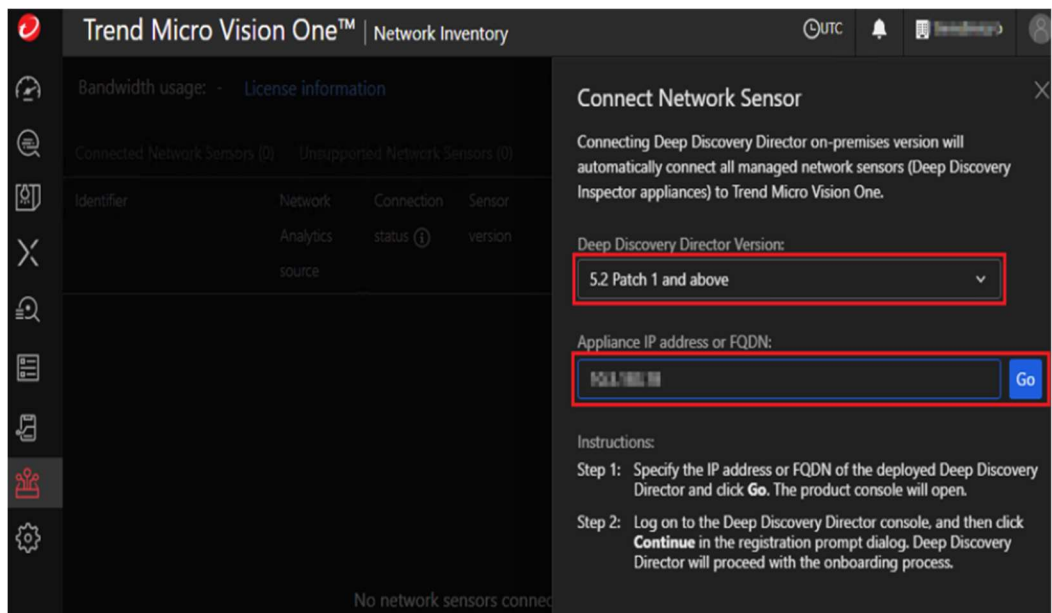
Trend Micro Vision One™ | Network Inventory

UTC

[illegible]

Bandwidth usage: - License information

Connected Network Sensors (0) Unsupported Network Sensors (0)

| Identifier | Network Analytics source | Connection status | Sensor version |
|---|---|---|---|

No network sensors connec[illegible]

Connect Network Sensor

Connecting Deep Discovery Director on-premises version will automatically connect all managed network sensors (Deep Discovery Inspector appliances) to Trend Micro Vision One.

Deep Discovery Director Version:

5.2 Patch 1 and above

Appliance IP address or FQDN:

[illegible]

Go

Instructions:

Step 1: Specify the IP address or FQDN of the deployed Deep Discovery Director and click **Go**. The product console will open.

Step 2: Log on to the Deep Discovery Director console, and then click **Continue** in the registration prompt dialog. Deep Discovery Director will proceed with the onboarding process.